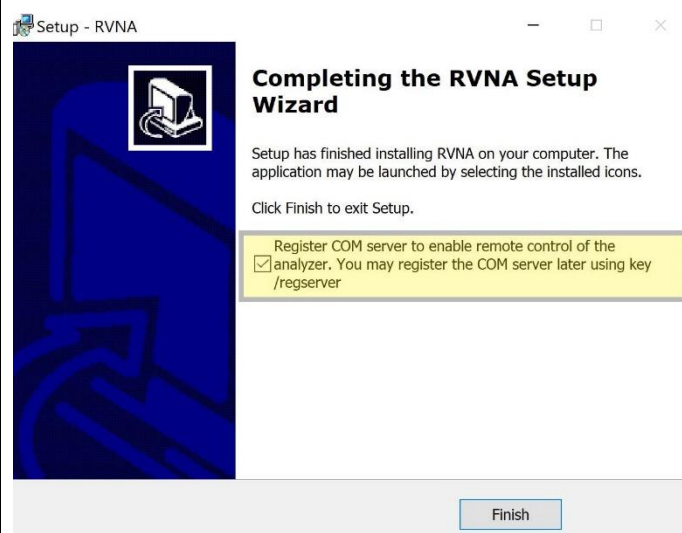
Setup - RVNA

Completing the RVNA Setup Wizard

Setup has finished installing RVNA on your computer. The application may be launched by selecting the installed icons.

Click Finish to exit Setup.

Register COM server to enable remote control of the analyzer. You may register the COM server later using key /regserver

Finish